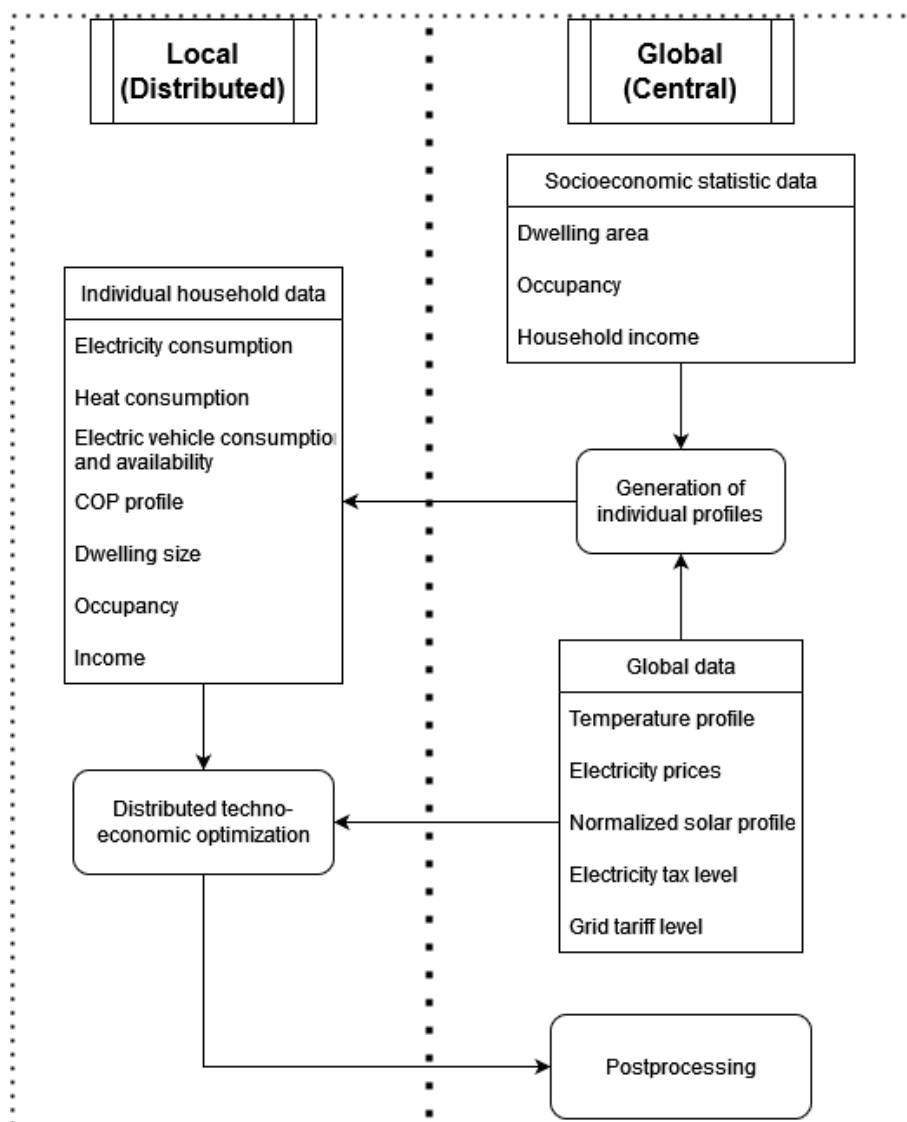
Local (Distributed)

Global (Central)

Socioeconomic statistic data

Dwelling area

Occupancy

Household income

Individual household data

Electricity consumption

Heat consumption

Electric vehicle consumptio and availability

COP profile

Dwelling size

Occupancy

Income

Generation of individual profiles

Global data

Temperature profile

Electricity prices

Normalized solar profile

Electricity tax level

Grid tariff level

Distributed techno-economic optimization

Postprocessing